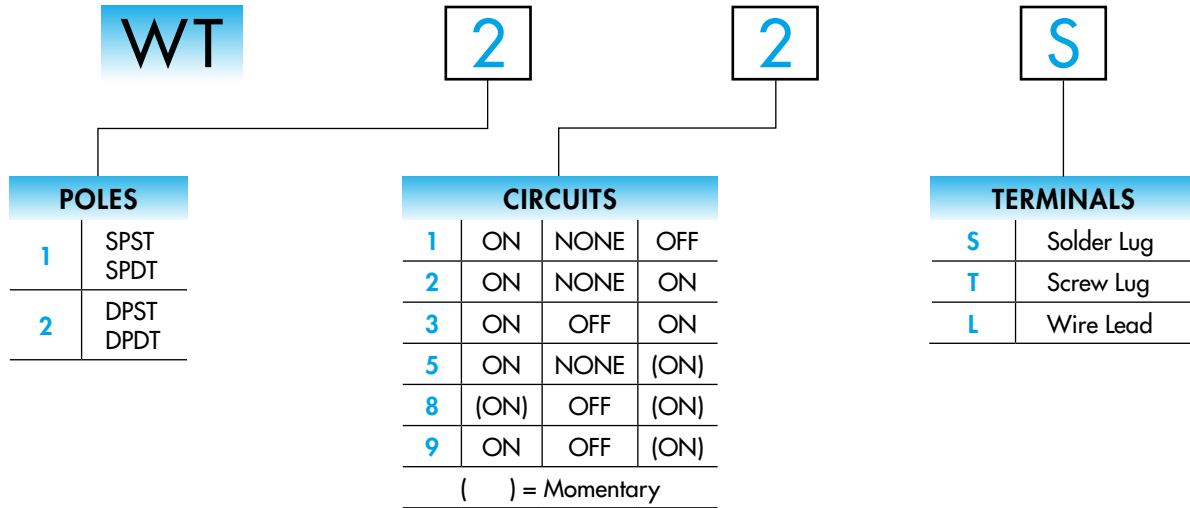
WT

2

2

S

| POLES | |
|---|---|
| 1 | SPST SPDT |
| 2 | DPST DPDT |

| CIRCUITS | | | |
|---|---|---|---|
| 1 | ON | NONE | OFF |
| 2 | ON | NONE | ON |
| 3 | ON | OFF | ON |
| 5 | ON | NONE | (ON) |
| 8 | (ON) | OFF | (ON) |
| 9 | ON | OFF | (ON) |

( ) = Momentary

| TERMINALS | |
|---|---|
| S | Solder Lug |
| T | Screw Lug |
| L | Wire Lead |